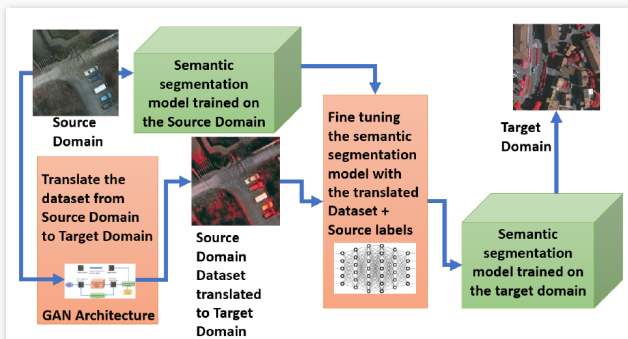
Source Domain

Semantic segmentation model trained on the Source Domain

Fine tuning the semantic segmentation model with the translated Dataset + Source labels

Target Domain

Translate the dataset from Source Domain to Target Domain

GAN Architecture

Source Domain Dataset translated to Target Domain

Semantic segmentation model trained on the target domain